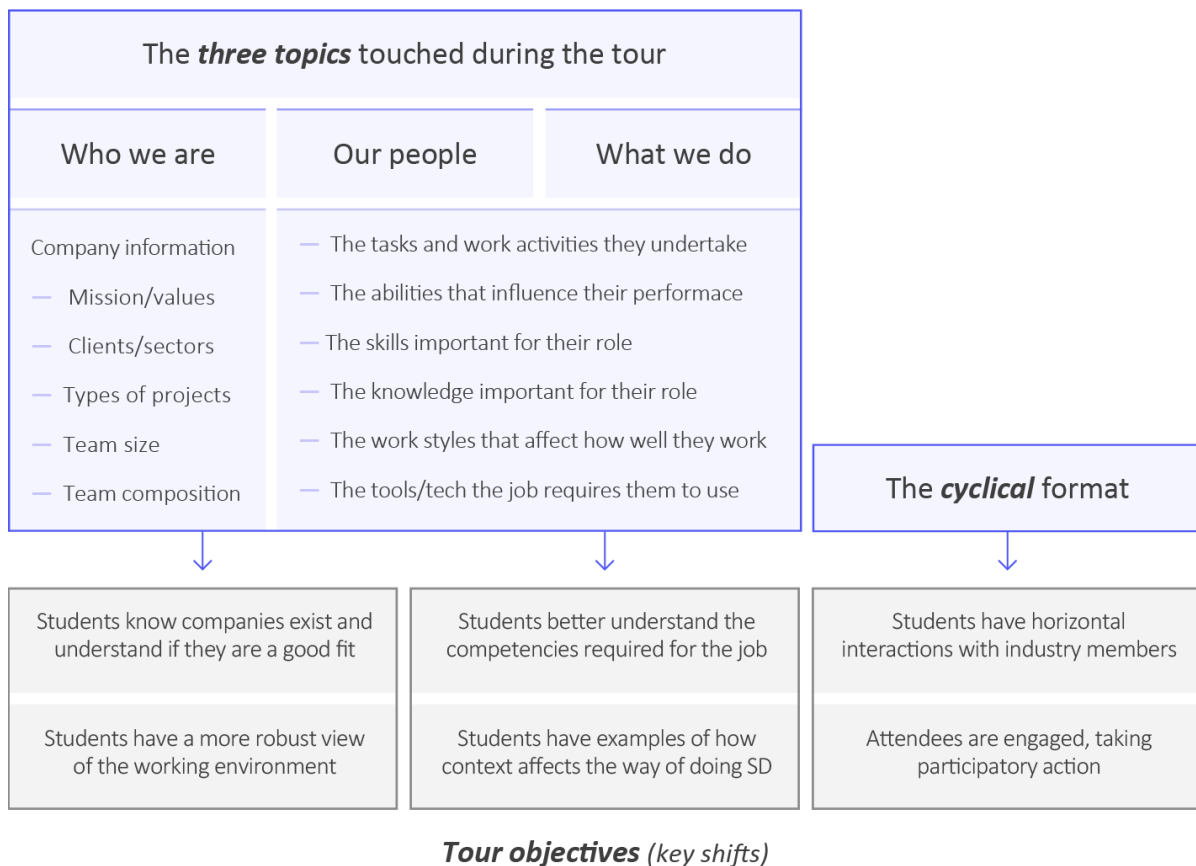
The ***three topics*** touched during the tour

Who we are

Our people

What we do

Company information

— Mission/values

— Clients/sectors

— Types of projects

— Team size

— Team composition

— The tasks and work activities they undertake

— The abilities that influence their performace

— The skills important for their role

— The knowledge important for their role

— The work styles that affect how well they work

— The tools/tech the job requires them to use

The ***cyclical*** format

Students know companies exist and understand if they are a good fit

Students have a more robust view of the working environment

Students better understand the competencies required for the job

Students have examples of how context affects the way of doing SD

Students have horizontal interactions with industry members

Attendees are engaged, taking participatory action

***Tour objectives*** *(key shifts)*